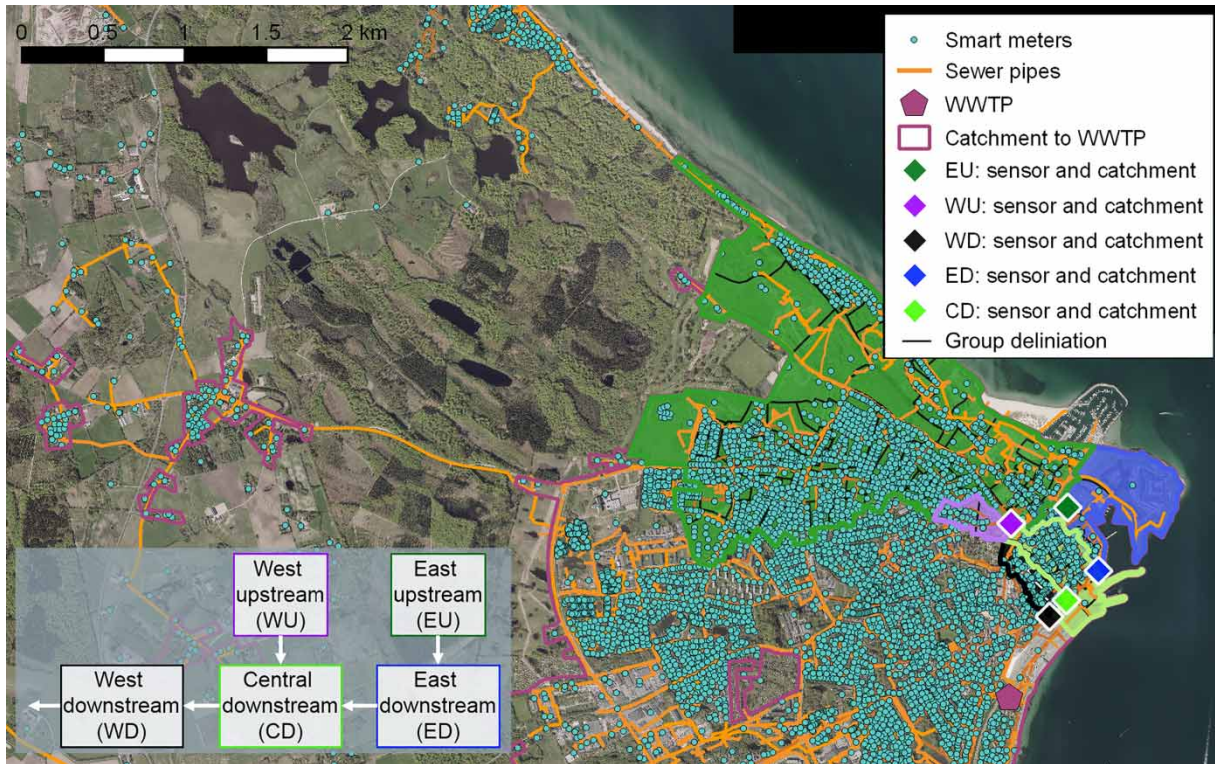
0 0.5 1 1.5 2 km

Smart meters
Sewer pipes
WWTP
Catchment to WWTP
EU: sensor and catchment
WU: sensor and catchment
WD: sensor and catchment
ED: sensor and catchment
CD: sensor and catchment
Group deliniation

West upstream (WU)
East upstream (EU)
West downstream (WD)
Central downstream (CD)
East downstream (ED)